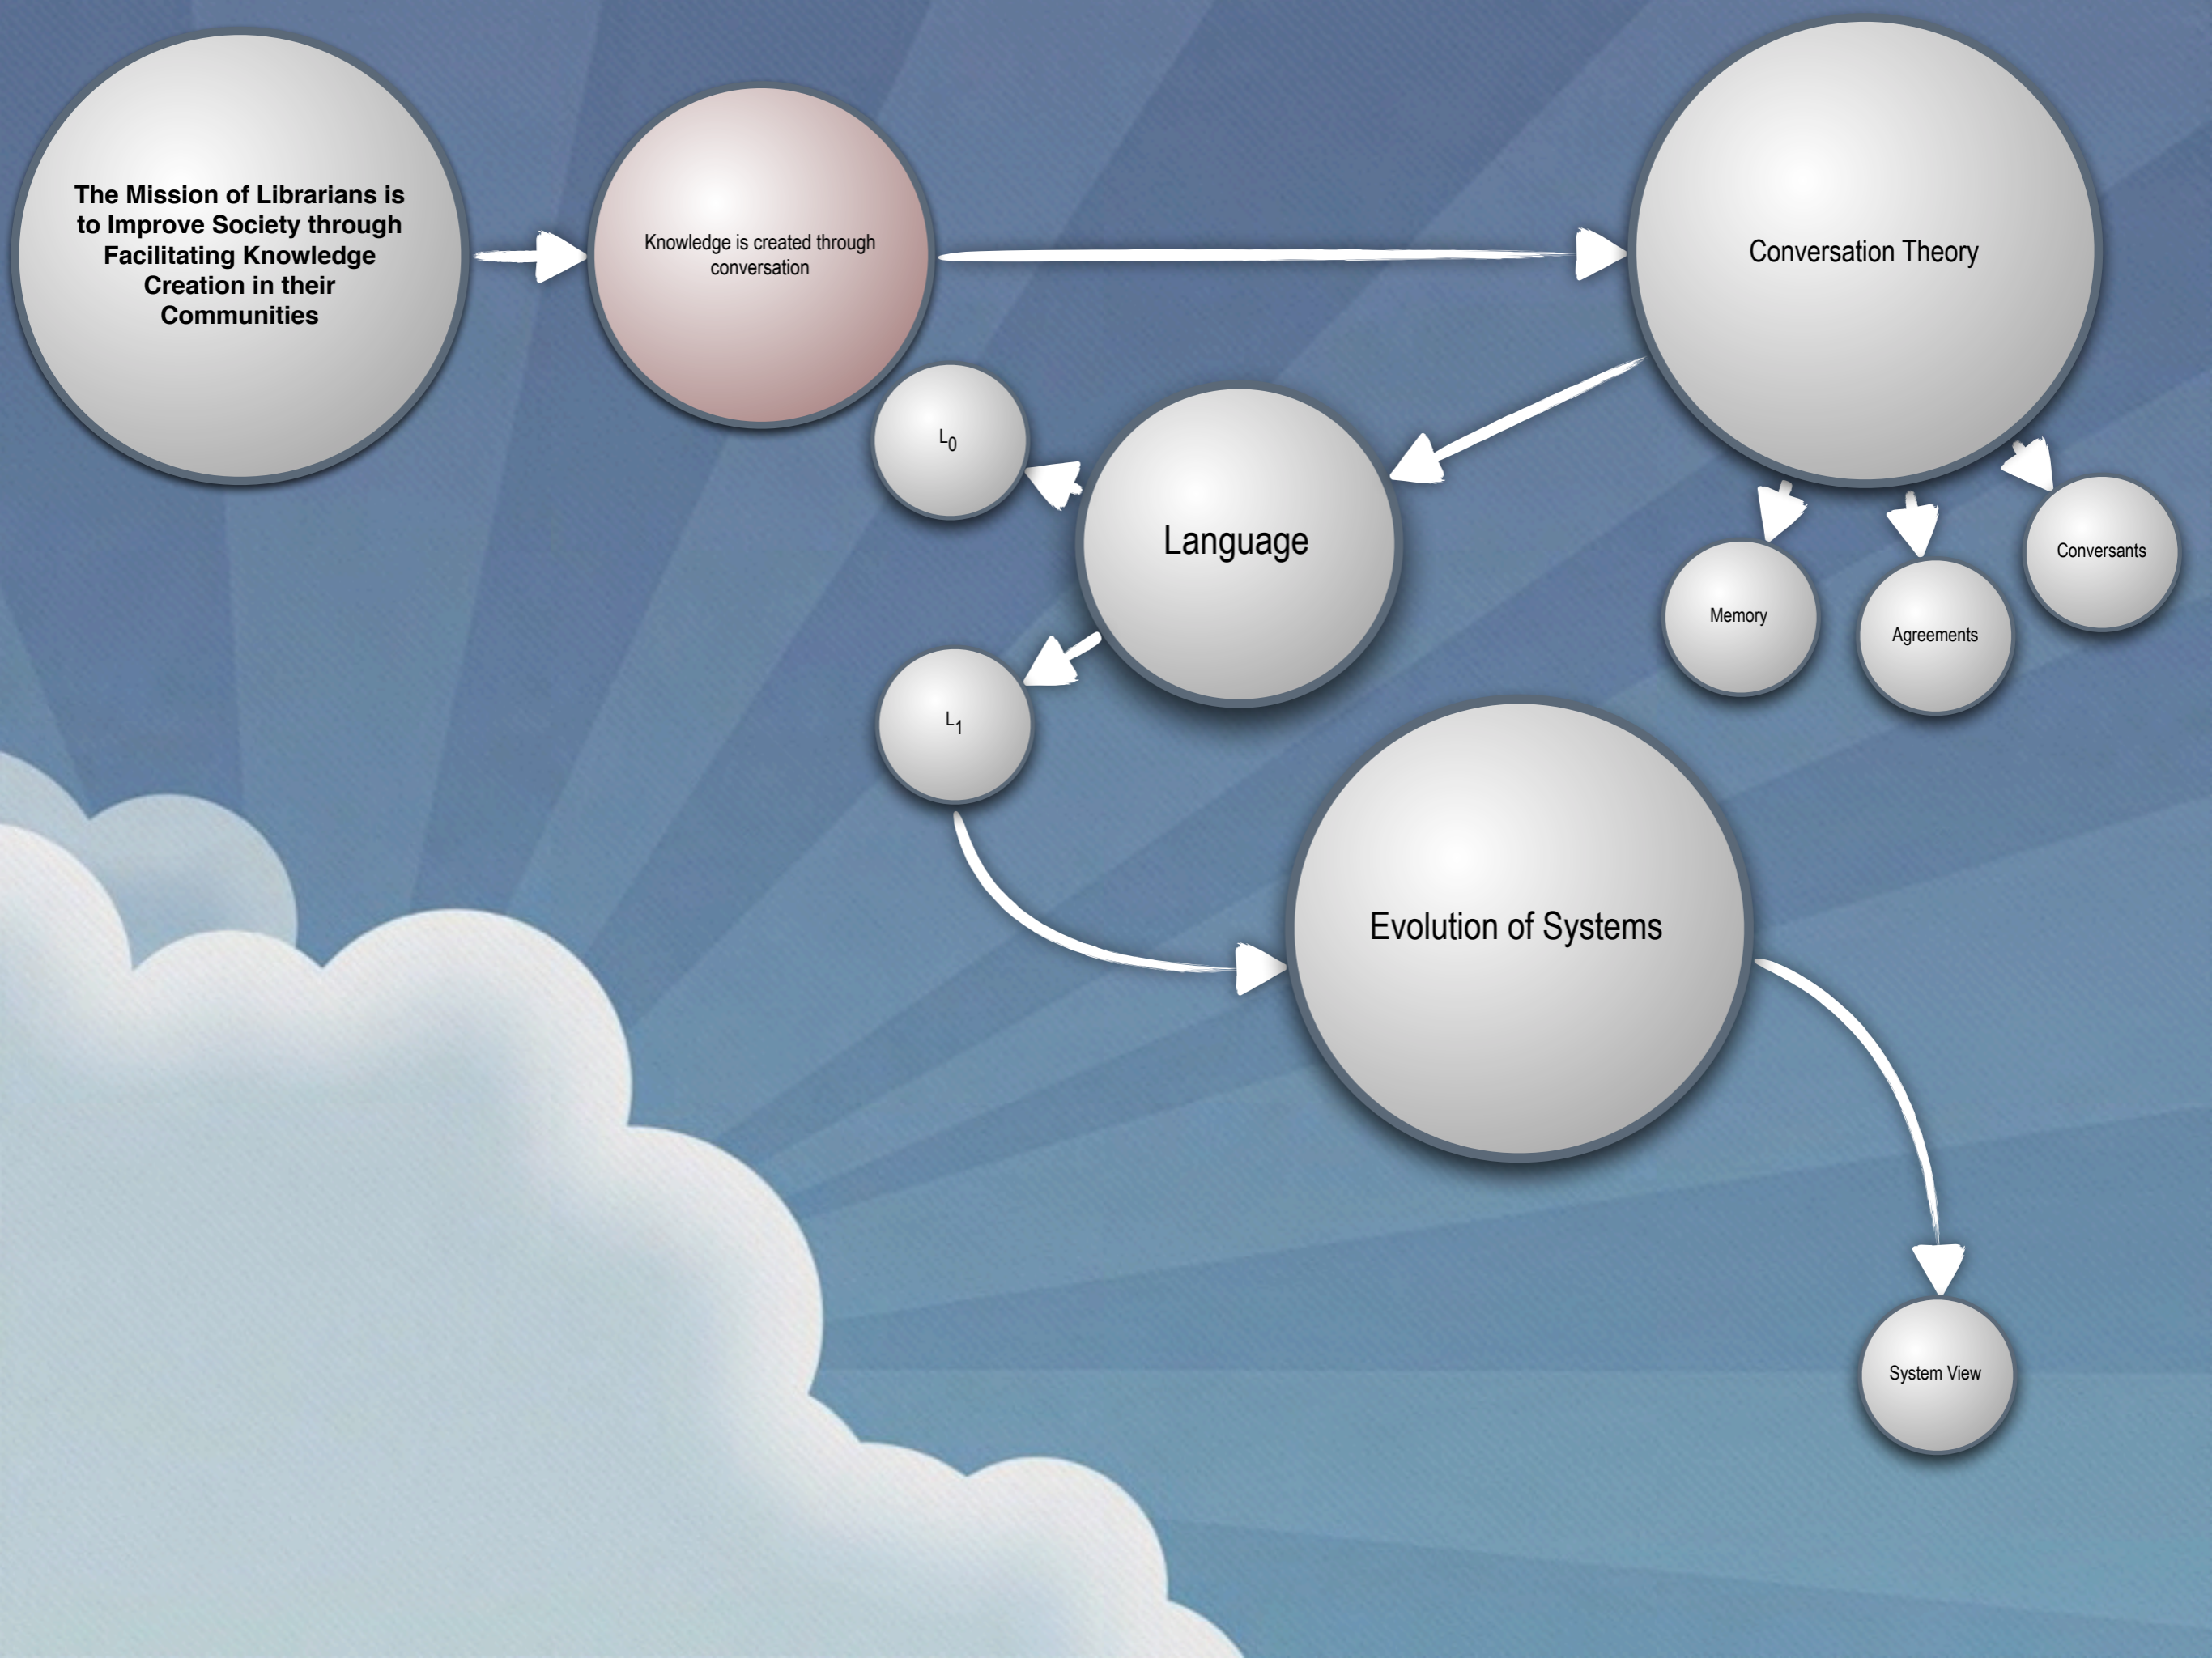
The Mission of Librarians is to Improve Society through Facilitating Knowledge Creation in their Communities

Knowledge is created through conversation

Conversation Theory

$L_0$

Language

Memory

Agreements

Conversants

$L_1$

Evolution of Systems

System View